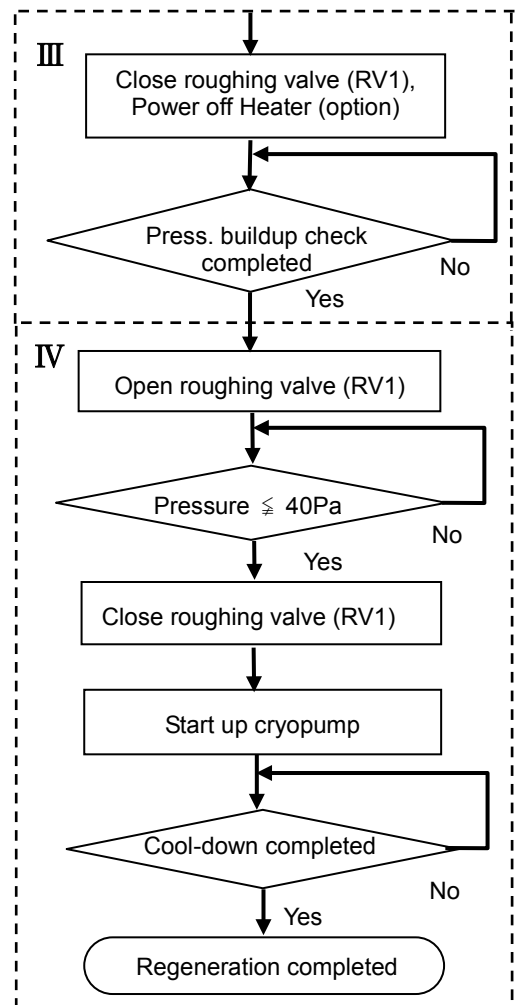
Ⅲ

Close roughing valve (RV1), Power off Heater (option)

Press. buildup check completed

No

Yes

Ⅳ

Open roughing valve (RV1)

Pressure ≦ 40Pa

No

Yes

Close roughing valve (RV1)

Start up cryopump

Cool-down completed

No

Yes

Regeneration completed